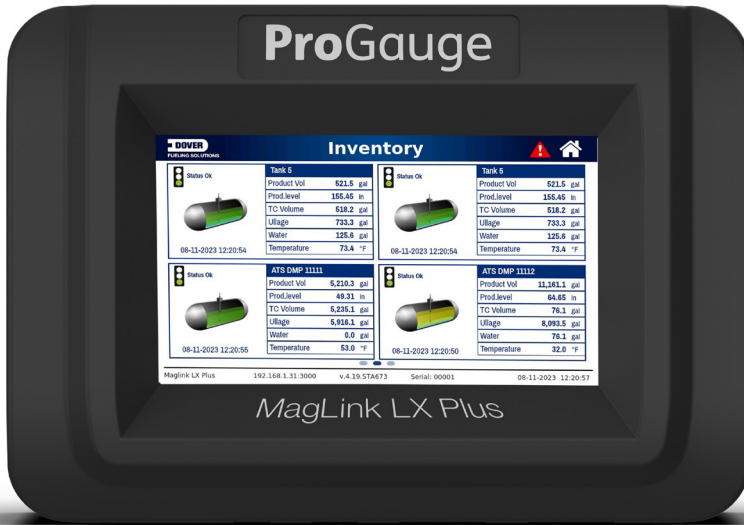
ProGauge

DOVER
FUELING SOLUTIONS

Inventory

Status Ok
08-11-2023 12:20:54

| Tank 5 | | |
|---|---|---|
| Product Vol | 521.5 | gal |
| Prod.level | 155.45 | in |
| TC Volume | 518.2 | gal |
| Ullage | 733.3 | gal |
| Water | 125.6 | gal |
| Temperature | 73.4 | °F |

Status Ok
08-11-2023 12:20:54

| Tank 5 | | |
|---|---|---|
| Product Vol | 521.5 | gal |
| Prod.level | 155.45 | in |
| TC Volume | 518.2 | gal |
| Ullage | 733.3 | gal |
| Water | 125.6 | gal |
| Temperature | 73.4 | °F |

Status Ok
08-11-2023 12:20:55

| ATS DMP 11111 | | |
|---|---|---|
| Product Vol | 5,210.3 | gal |
| Prod.level | 49.31 | in |
| TC Volume | 5,235.1 | gal |
| Ullage | 5,916.1 | gal |
| Water | 0.0 | gal |
| Temperature | 53.0 | °F |

Status Ok
08-11-2023 12:20:50

| ATS DMP 11112 | | |
|---|---|---|
| Product Vol | 11,161.1 | gal |
| Prod.level | 64.65 | in |
| TC Volume | 76.1 | gal |
| Ullage | 8,093.5 | gal |
| Water | 76.1 | gal |
| Temperature | 32.0 | °F |

Maglink LX Plus 192.168.1.31:3000 v.4.19.STA673 Serial: 00001 08-11-2023 12:20:57

MagLink LX Plus